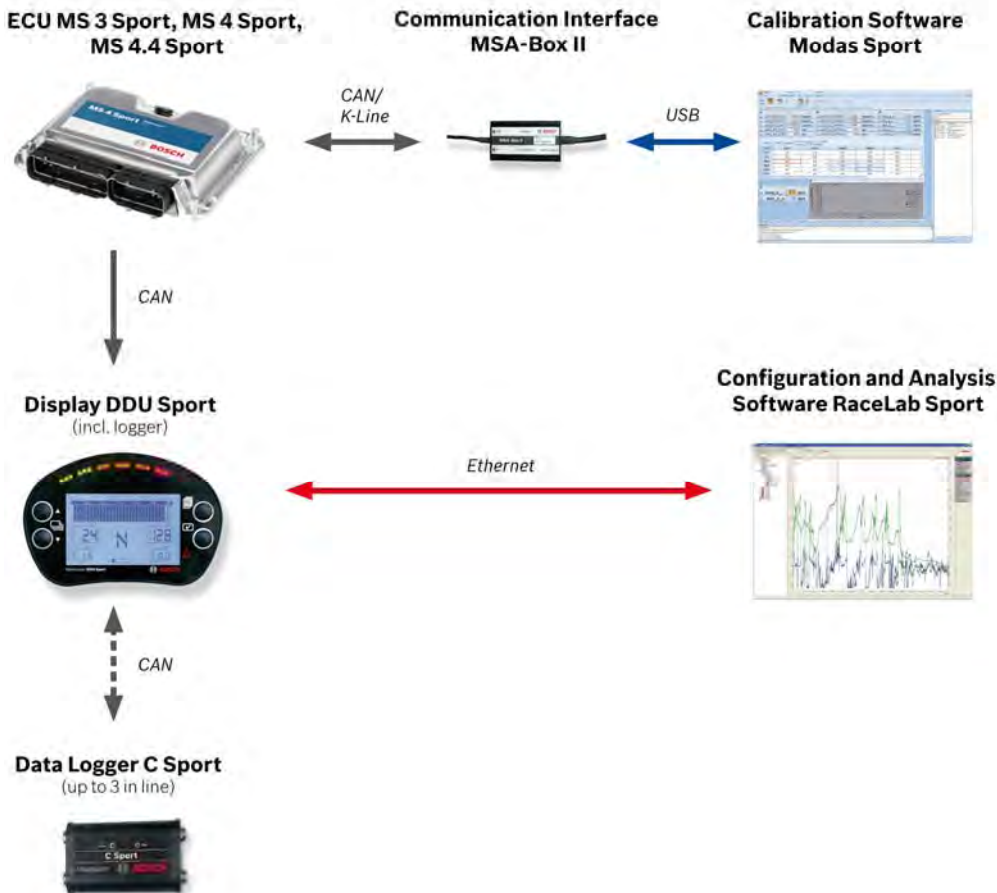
ECU MS 3 Sport, MS 4 Sport, MS 4.4 Sport

Communication Interface MSA-Box II

Calibration Software Modas Sport

MS 4 Sport

BOSCH

CAN/ K-Line

USB

CAN

Display DDU Sport
(incl. logger)

Configuration and Analysis Software RaceLab Sport

Ethernet

24

N

128

CAN

Data Logger C Sport
(up to 3 in line)

C Sport